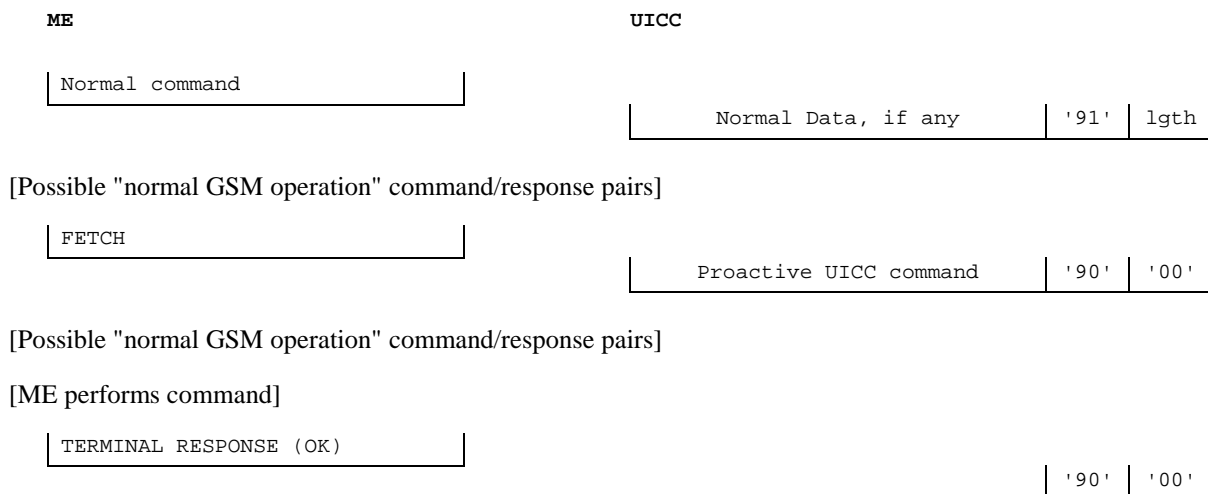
ME

UICC

Normal command

Normal Data, if any '91' lgth

[Possible "normal GSM operation" command/response pairs]

FETCH

Proactive UICC command '90' '00'

[Possible "normal GSM operation" command/response pairs]

[ME performs command]

TERMINAL RESPONSE (OK)

'90' '00'